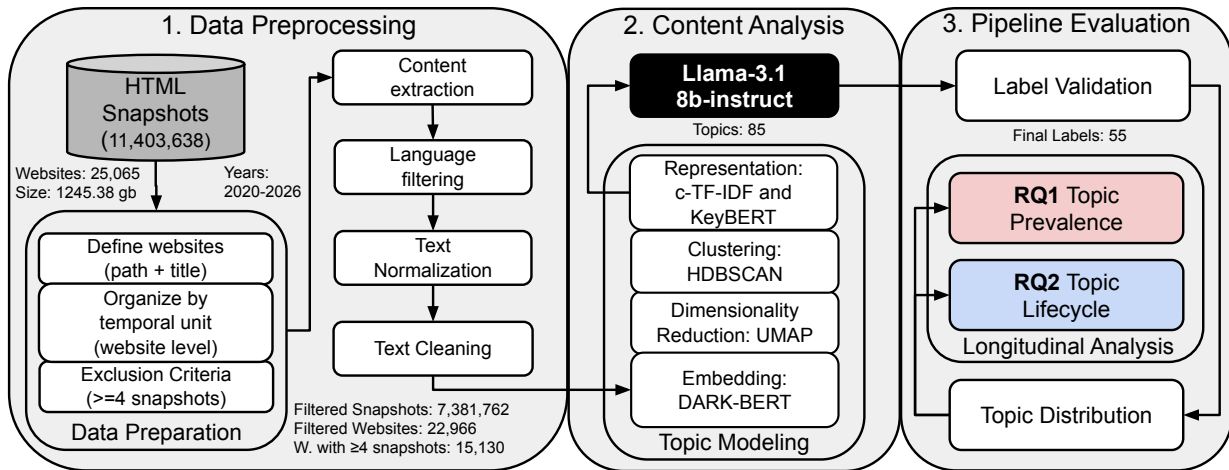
1. Data Preprocessing

HTML Snapshots (11,403,638)

Websites: 25,065
Size: 1245.38 gb

Years: 2020-2026

Define websites (path + title)

Organize by temporal unit (website level)

Exclusion Criteria (>=4 snapshots)

Data Preparation

Content extraction

Language filtering

Text Normalization

Text Cleaning

Filtered Snapshots: 7,381,762
Filtered Websites: 22,966
W. with ≥4 snapshots: 15,130

2. Content Analysis

Llama-3.1 8b-instruct

Topics: 85

Representation: c-TF-IDF and KeyBERT

Clustering: HDBSCAN

Dimensionality Reduction: UMAP

Embedding: DARK-BERT

Topic Modeling

3. Pipeline Evaluation

Label Validation

Final Labels: 55

RQ1 Topic Prevalence

RQ2 Topic Lifecycle

Longitudinal Analysis

Topic Distribution